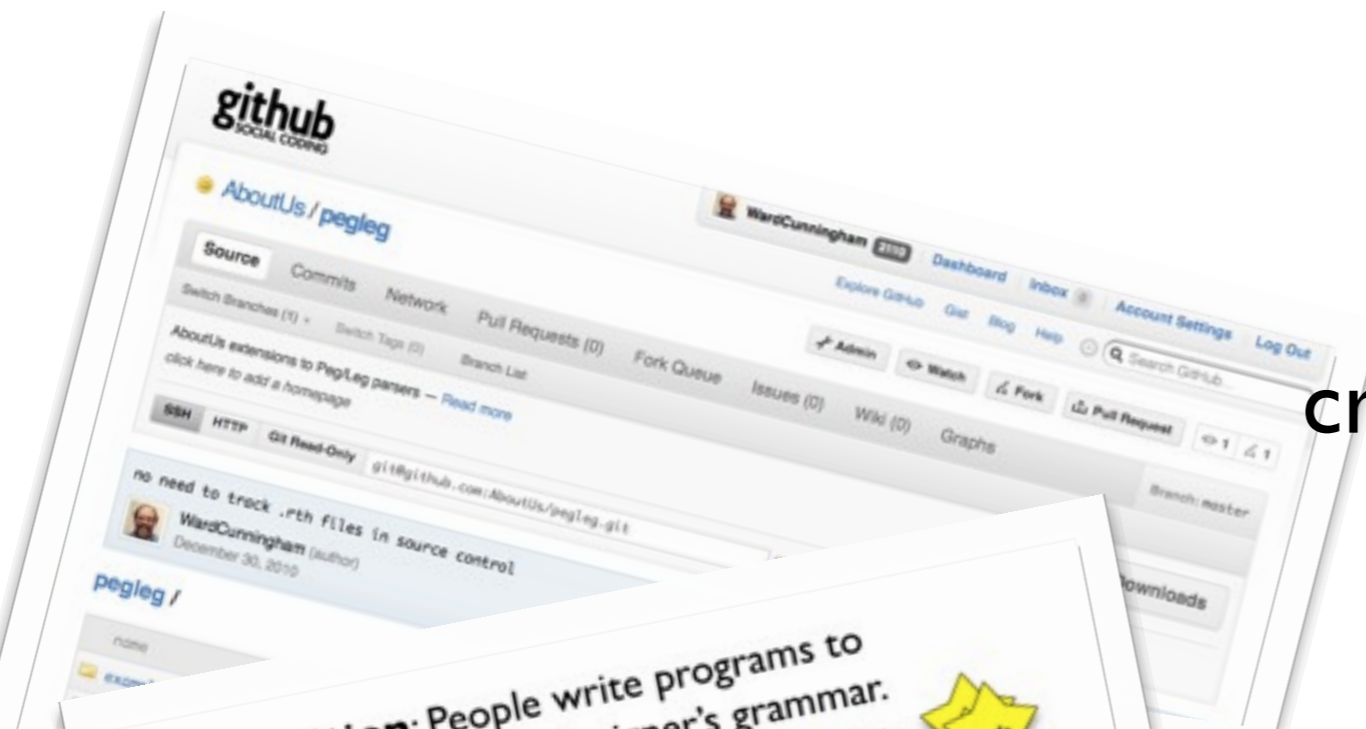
github
SOCIAL CODING

AboutUs / pegleg

WardCunningham 2112 Dashboard Inbox 0 Account Settings Log Out

Explore GitHub Gist Blog Help Search GitHub

Source Commits Network Pull Requests (0) Fork Queue Issues (0) Wiki (0) Graphs

Admin Watch Fork Pull Request 1 1

Switch Branches (1) Switch Tags (0) Branch List

AboutUs extensions to Peg/Leg parsers — Read more

click here to add a homepage

SSH HTTP Git Read-Only git@github.com:AboutUs/pegleg.git

Branch: master

no need to track .rth files in source control

WardCunningham (author)

December 30, 2010

Downloads

pegleg /

name

cr

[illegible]: People write programs to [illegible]ner's grammar.